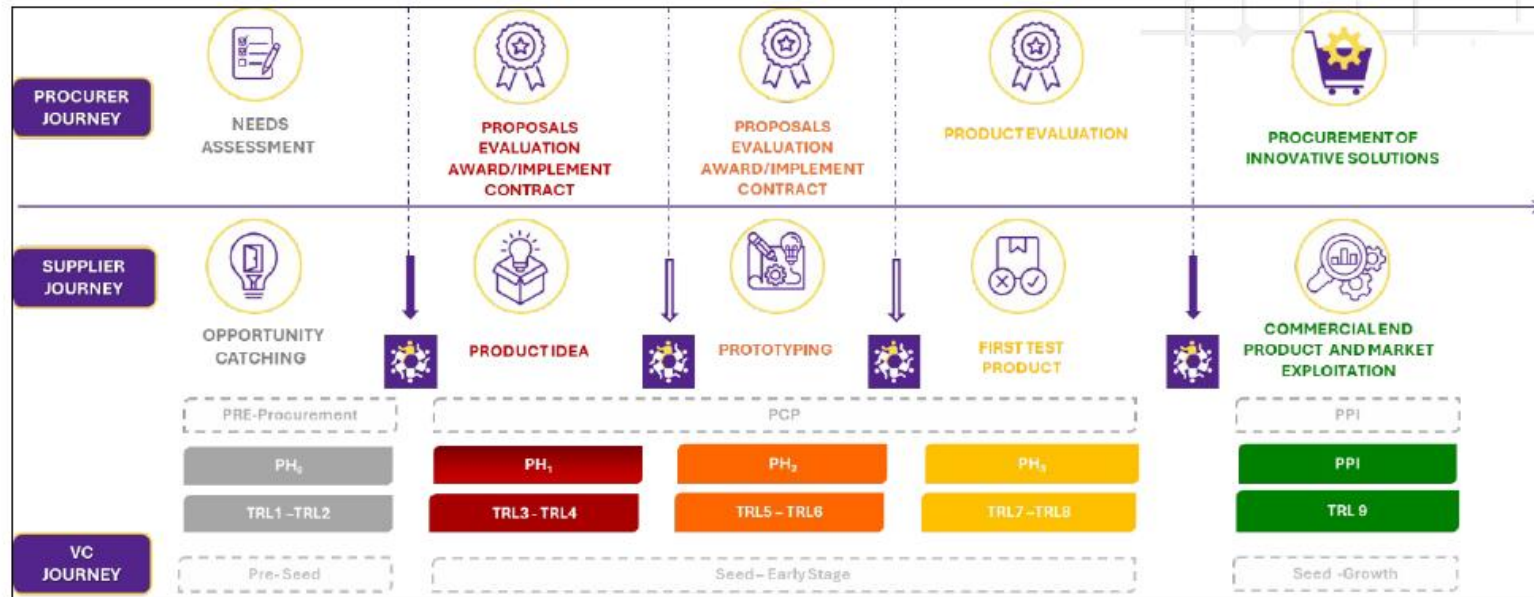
PROCURER JOURNEY

NEEDS ASSESSMENT

PROPOSALS EVALUATION AWARD/IMPLEMENT CONTRACT

PROPOSALS EVALUATION AWARD/IMPLEMENT CONTRACT

PRODUCT EVALUATION

PROCUREMENT OF INNOVATIVE SOLUTIONS

SUPPLIER JOURNEY

OPPORTUNITY CATCHING

PRODUCT IDEA

PROTOTYPING

FIRST TEST PRODUCT

COMMERCIAL END PRODUCT AND MARKET EXPLOITATION

PRE-Procurement

PCP

PPI

$PH_0$

$PH_1$

$PH_2$

$PH_3$

PPI

TRL1 - TRL2

TRL3 - TRL4

TRL5 - TRL6

TRL7 - TRL8

TRL 9

VC JOURNEY

Pre-Seed

Seed - Early Stage

Seed - Growth